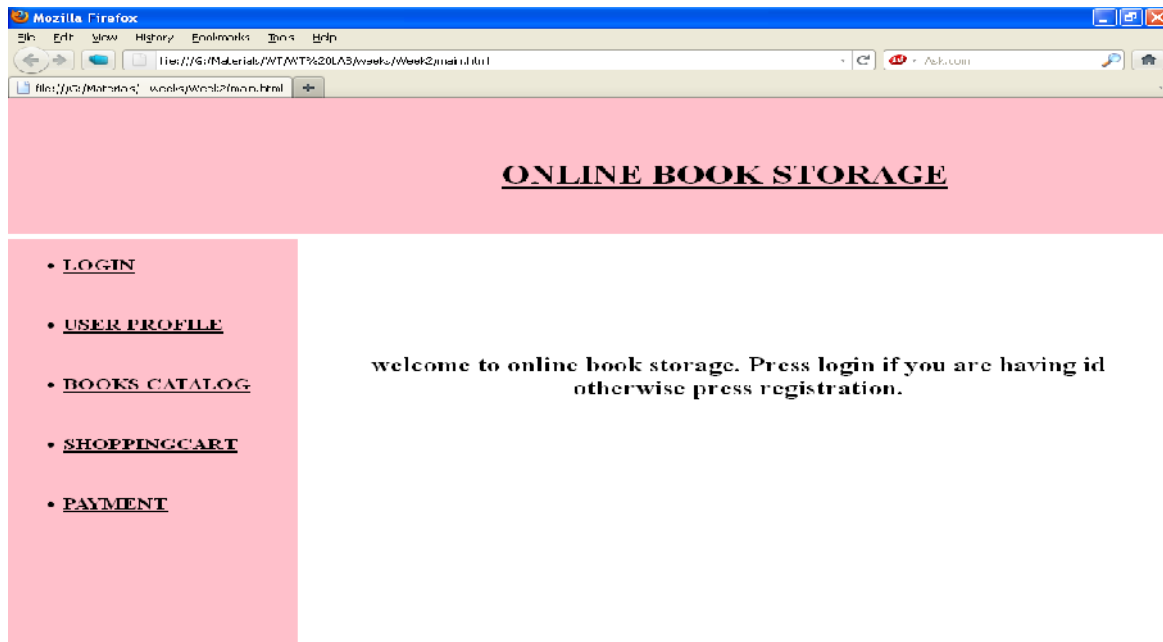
Mozilla Firefox

File Edit View History Bookmarks Tools Help

file:///G:/Materials/WT/WT%20LAB/weeks/Week2/main.html

Ask.com

file:///G:/Materials/...weeks/Week2/main.html +

ONLINE BOOK STORAGE

- LOGIN
- USER PROFILE
- BOOKS CATALOG
- SHOPPINGCART
- PAYMENT

welcome to online book storage. Press login if you are having id otherwise press registration.